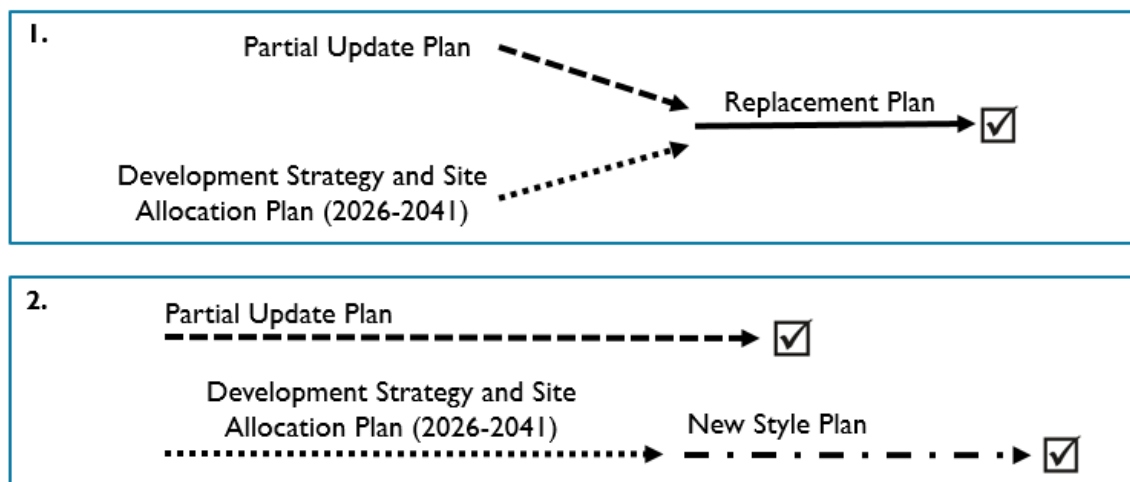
1.

Partial Update Plan

Replacement Plan

Development Strategy and Site Allocation Plan (2026-2041)

2.

Partial Update Plan

Development Strategy and Site Allocation Plan (2026-2041)

New Style Plan